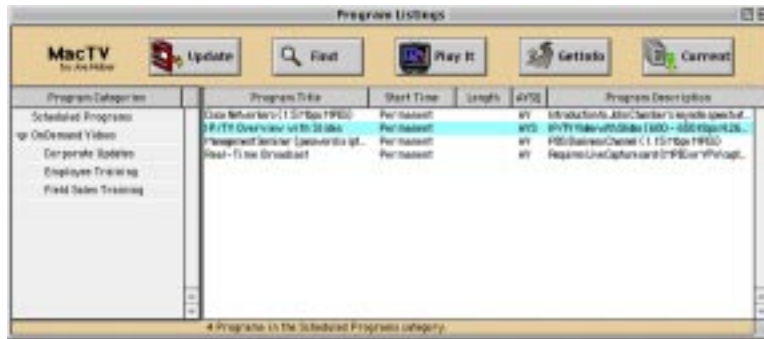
Program Listings

MacTV
by Joe Hiker

Update

Find

Play It

GetInfo

Current

| Program Categories |
|---|
| Scheduled Programs |
| OnDemand Video |
| Corporate Updates |
| Employee Training |
| Field Sales Training |

| Program Title | Start Time | Length | AVSQ | Program Description |
|---|---|---|---|---|
| Cisco Networkers (1.5 Mbps MPEG) | Permanent | | AV | Introduction to John Chamber's keynote speech at... |
| IP/TV Overview with Slides | Permanent | | AVS | IP/TV Video with Slides (600 - 650 Kbps H.26... |
| Management Seminar (password req'd)... | Permanent | | AV | PBS Business Channel (1.5 Mbps MPEG) |
| Real-Time Broadcast | Permanent | | AV | Requires Live Capture card (MPEG or VP) or capt... |

4 Programs in the Scheduled Programs category.